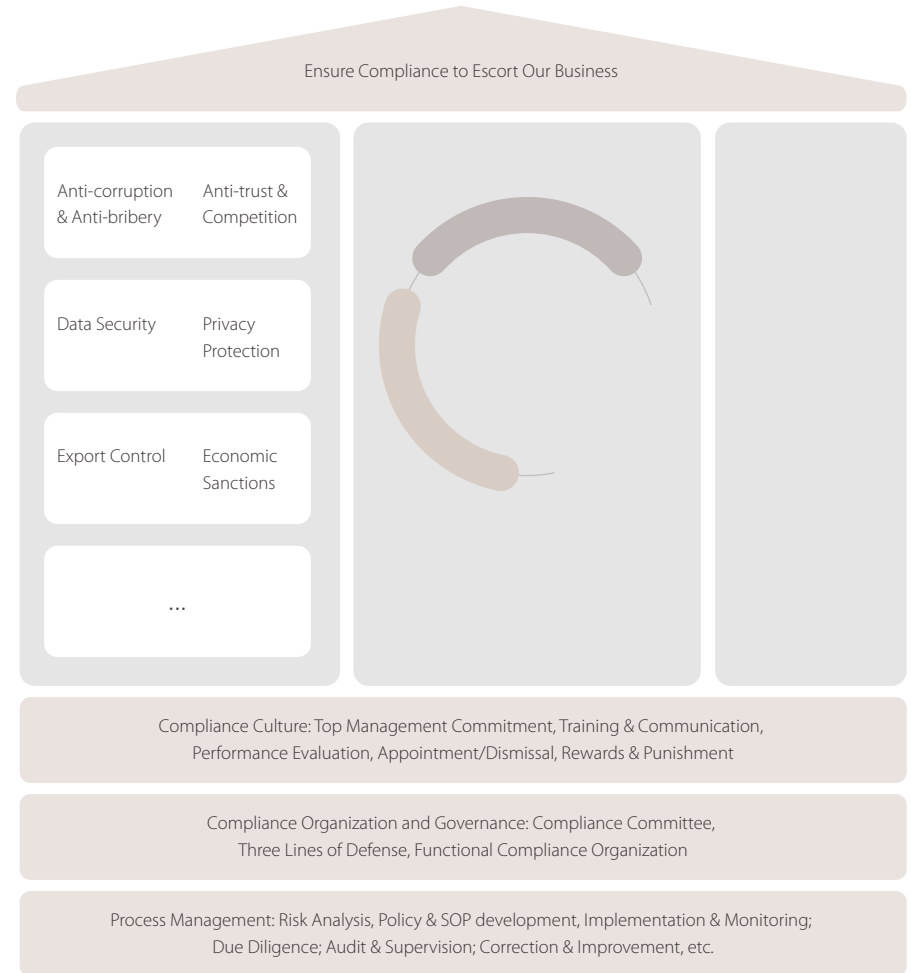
Ensure Compliance to Escort Our Business

Anti-corruption & Anti-bribery

Anti-trust & Competition

Data Security

Privacy Protection

Export Control

Economic Sanctions

...

Compliance Culture: Top Management Commitment, Training & Communication, Performance Evaluation, Appointment/Dismissal, Rewards & Punishment

Compliance Organization and Governance: Compliance Committee, Three Lines of Defense, Functional Compliance Organization

Process Management: Risk Analysis, Policy & SOP development, Implementation & Monitoring; Due Diligence; Audit & Supervision; Correction & Improvement, etc.